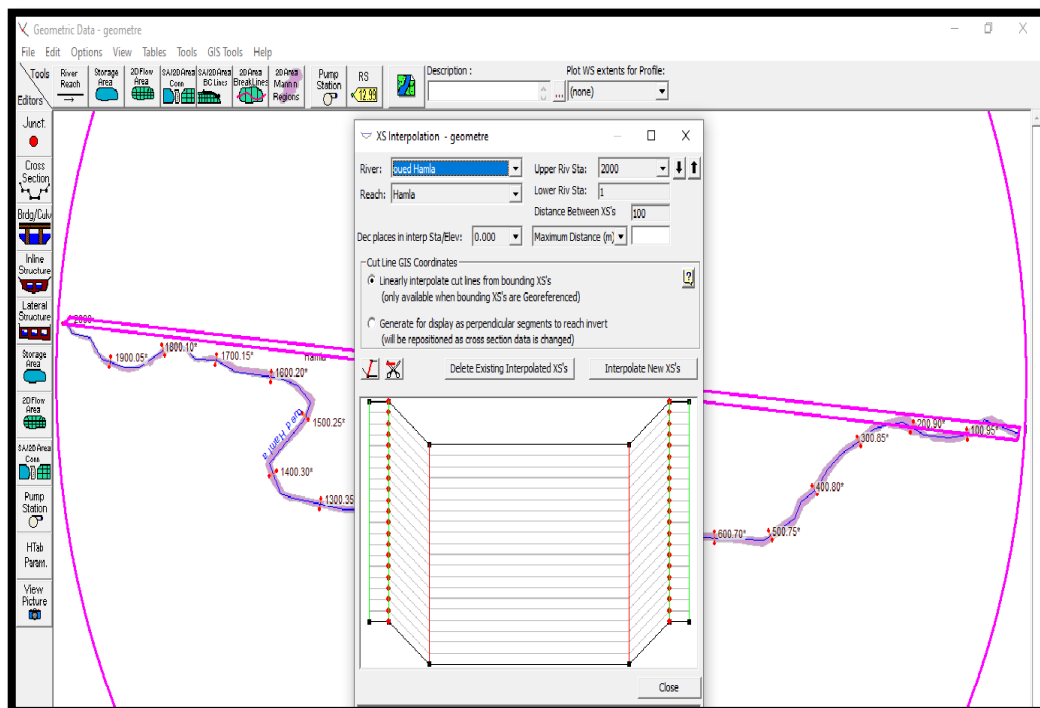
Geometric Data - geometre

File Edit Options View Tables Tools GIS Tools Help

Tools
Editors

River Reach

Storage Area

2D Flow Area

SA/2D Area Conn

SA/2D Area BC Lines

2D Area Break Lines

2D Area Mann n Regions

Pump Station

RS 12.93

Description :

Plot WS extents for Profile:
(none)

Junct.

Cross Section

Brdg/Culv

Inline Structure

Lateral Structure

Storage Area

2D Flow Area

SA/2D Area Conn

Pump Station

HTab Param.

View Picture

2000
1900.05*
1800.10*
1700.15*
1600.20*
1500.25*
1400.30*
1300.35
Hamla
oued Hamla
600.70*
500.75*
400.80*
300.85*
200.90*
100.95*

XS Interpolation - geometre

River: oued Hamla
Reach: Hamla
Upper Riv Sta: 2000
Lower Riv Sta: 1
Distance Between XS's 100
Dec places in interp Sta/Elev: 0.000
Maximum Distance (m)

Cut Line GIS Coordinates
Linearly interpolate cut lines from bounding XS's
(only available when bounding XS's are Georeferenced)
Generate for display as perpendicular segments to reach invert
(will be repositioned as cross section data is changed)

Delete Existing Interpolated XS's
Interpolate New XS's

Close